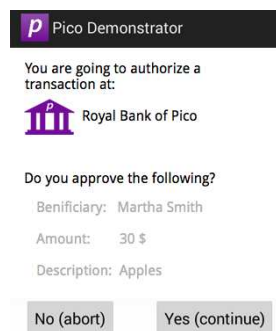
p Pico Demonstrator

You are going to authorize a transaction at:

Royal Bank of Pico

Do you approve the following?

Benificiary: Martha Smith

Amount: 30 $

Description: Apples

No (abort)

Yes (continue)